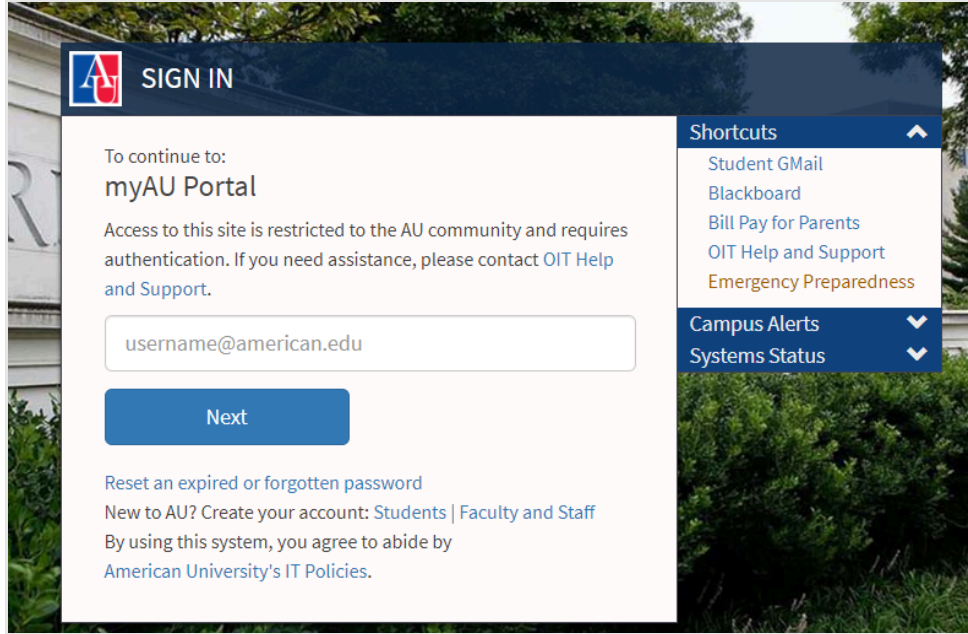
AU SIGN IN

To continue to:
myAU Portal

Access to this site is restricted to the AU community and requires authentication. If you need assistance, please contact OIT Help and Support.

username@american.edu

Next

Reset an expired or forgotten password
New to AU? Create your account: Students | Faculty and Staff
By using this system, you agree to abide by American University's IT Policies.

Shortcuts
Student GMail
Blackboard
Bill Pay for Parents
OIT Help and Support
Emergency Preparedness

Campus Alerts
Systems Status